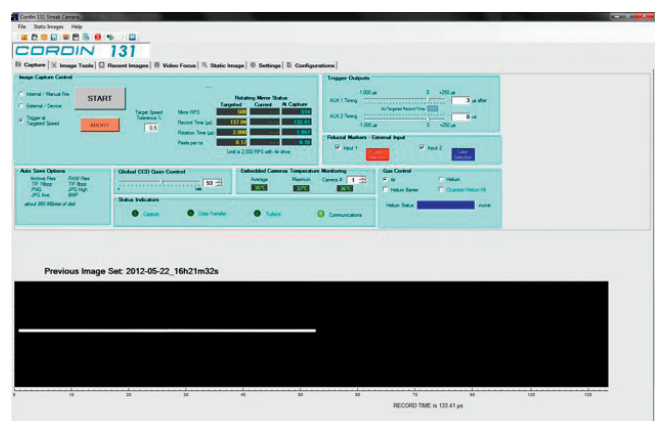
Cordin 131 Streak Camera
File Static Images Help

CORDIN 131

Capture | Image Tools | Recent Images | Video Focus | Static Image | Settings | Configurations

Image Capture Control
Internal / Manual Fire
External / Device
Trigger at Targeted Speed
START
ABORT
Target Speed Tolerance %
0.5
Rotating Mirror Status
Targeted Current At Capture
Mirror RPS
Record Time (µs) 137.04 133.41
Rotation Time (µs) 2,000 1,947
Feats per ns 0.15 0.16
Limit is 2,000 RPS with Air drive

Trigger Outputs
-1,000 µs 0 +250 µs
AUX 1 Timing 3 µs after
At Targeted Mirror Pos.
AUX 2 Timing 0 µs
-1,000 µs 0 +250 µs

Fiducial Markers - External Input
Input 1 Input 2
Color Selection

Auto Save Options
Archive Files RAW files
TIF 16bpp TIF 8bpp
PNG JPG High
JPG Avg BMP
about 992 KB/set of shot

Global CCD Gain Control
53

Embedded Cameras Temperature Monitoring
Average Maximum Camera #
1
36°C 37°C 36°C

Gas Control
Air Helium
Helium Barrier Chamber Helium Fill
Helium Status Ambe

Status Indicators
Capture Data Transfer Turbine Communications

Previous Image Set: 2012-05-22_16h21m32s

0 10 20 30 40 50 60 70 80 90 100 110 120 130
RECORD TIME is 133.41 µs